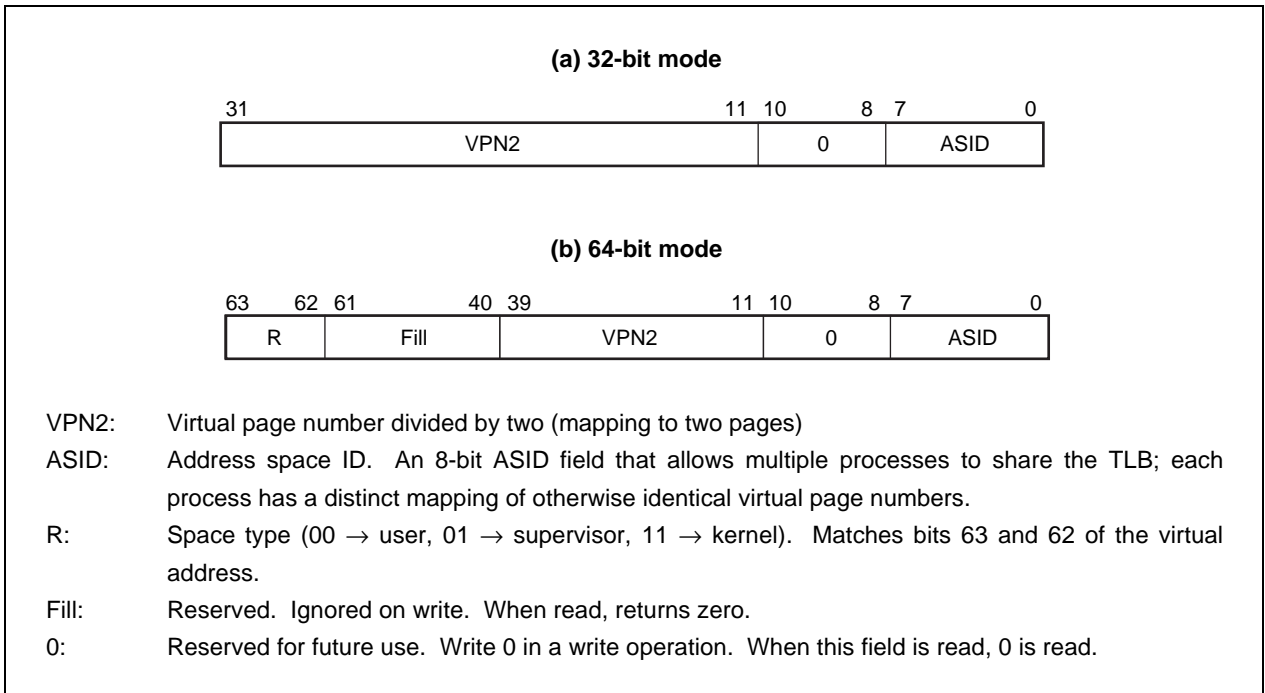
(a) 32-bit mode

| 31 11 | 10 8 | 7 0 |
|---|---|---|
| VPN2 | 0 | ASID |

(b) 64-bit mode

| 63 62 | 61 40 | 39 11 | 10 8 | 7 0 |
|---|---|---|---|---|
| R | Fill | VPN2 | 0 | ASID |

VPN2: Virtual page number divided by two (mapping to two pages)

ASID: Address space ID. An 8-bit ASID field that allows multiple processes to share the TLB; each process has a distinct mapping of otherwise identical virtual page numbers.

R: Space type (00 $\rightarrow$ user, 01 $\rightarrow$ supervisor, 11 $\rightarrow$ kernel). Matches bits 63 and 62 of the virtual address.

Fill: Reserved. Ignored on write. When read, returns zero.

0: Reserved for future use. Write 0 in a write operation. When this field is read, 0 is read.